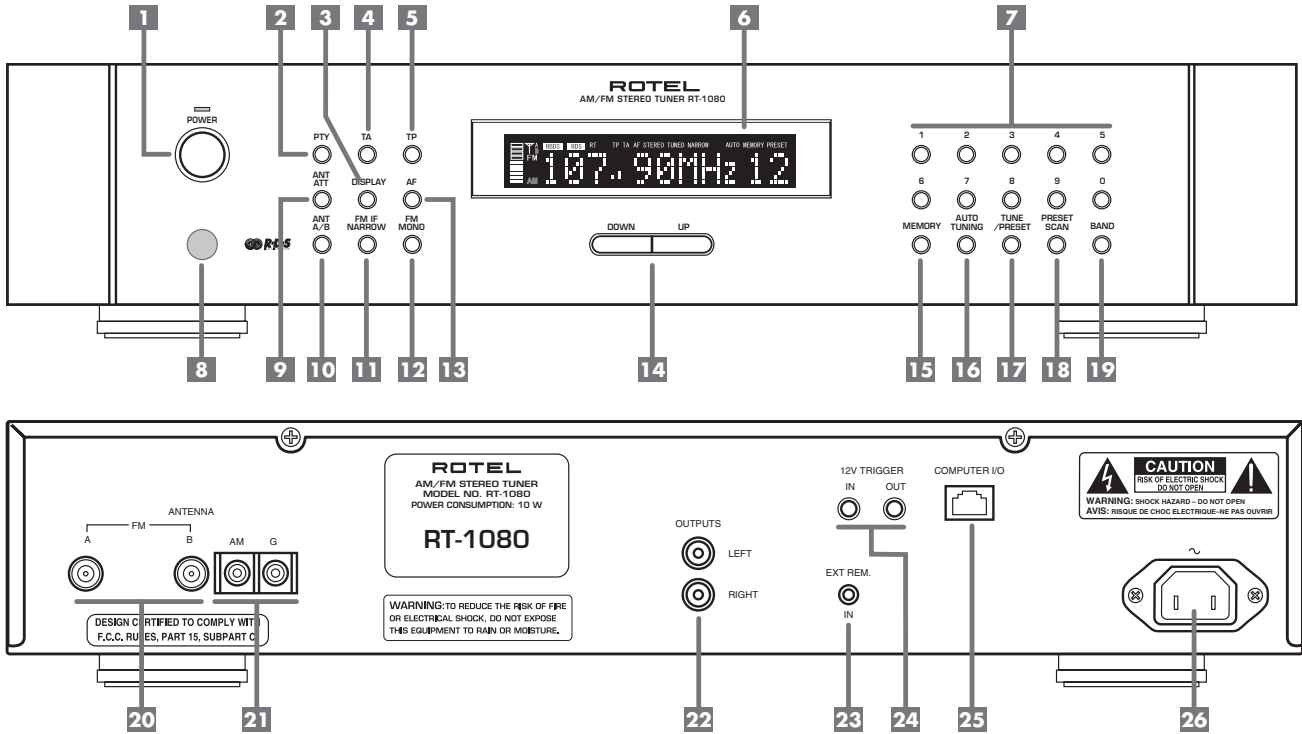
1 2 3 4 5 6 7

ROTEL
AM/FM STEREO TUNER RT-1080

POWER

PTY TA TP

ANT ATT DISPLAY AF

ANT A/B FM IF NARROW FM MONO

RDS

RBDS RDS RT TP TA AF STEREO TUNED NARROW AUTO MEMORY PRESET
FM AM 107.90MHz 12

DOWN UP

1 2 3 4 5
6 7 8 9 0
MEMORY AUTO TUNING TUNE /PRESET PRESET SCAN BAND

8 9 10 11 12 13 14 15 16 17 18 19

ANTENNA
FM
A B
AM G

DESIGN CERTIFIED TO COMPLY WITH F.C.C. RULES, PART 15, SUBPART C

ROTEL
AM/FM STEREO TUNER
MODEL NO. RT-1080
POWER CONSUMPTION: 10 W

RT-1080

WARNING: TO REDUCE THE RISK OF FIRE OR ELECTRICAL SHOCK, DO NOT EXPOSE THIS EQUIPMENT TO RAIN OR MOISTURE.

OUTPUTS
LEFT
RIGHT

12V TRIGGER
IN OUT

EXT REM.
IN

COMPUTER I/O

CAUTION
RISK OF ELECTRIC SHOCK DO NOT OPEN
WARNING: SHOCK HAZARD – DO NOT OPEN
AVIS: RISQUE DE CHOC ELECTRIQUE–NE PAS OUVRIR

~

20 21 22 23 24 25 26